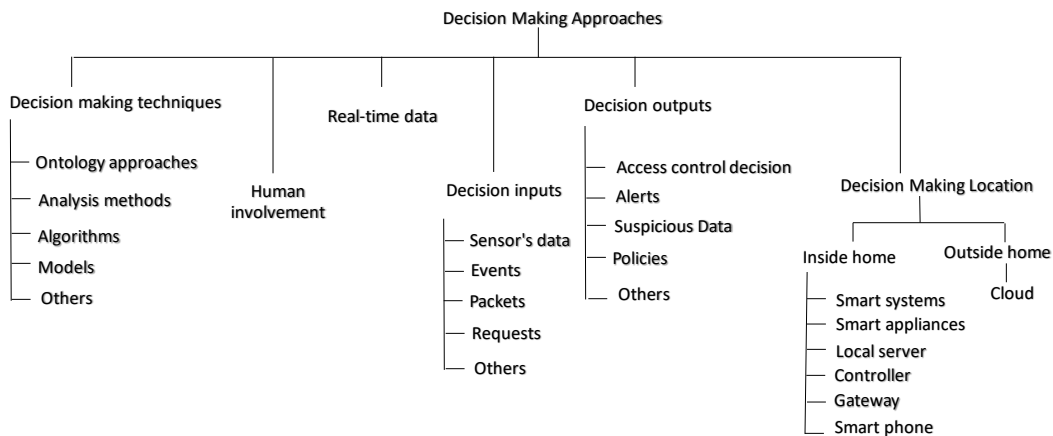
Decision Making Approaches

Decision making techniques
Ontology approaches
Analysis methods
Algorithms
Models
Others

Human involvement

Real-time data

Decision inputs
Sensor's data
Events
Packets
Requests
Others

Decision outputs
Access control decision
Alerts
Suspicious Data
Policies
Others

Decision Making Location
Inside home
Smart systems
Smart appliances
Local server
Controller
Gateway
Smart phone
Outside home
Cloud